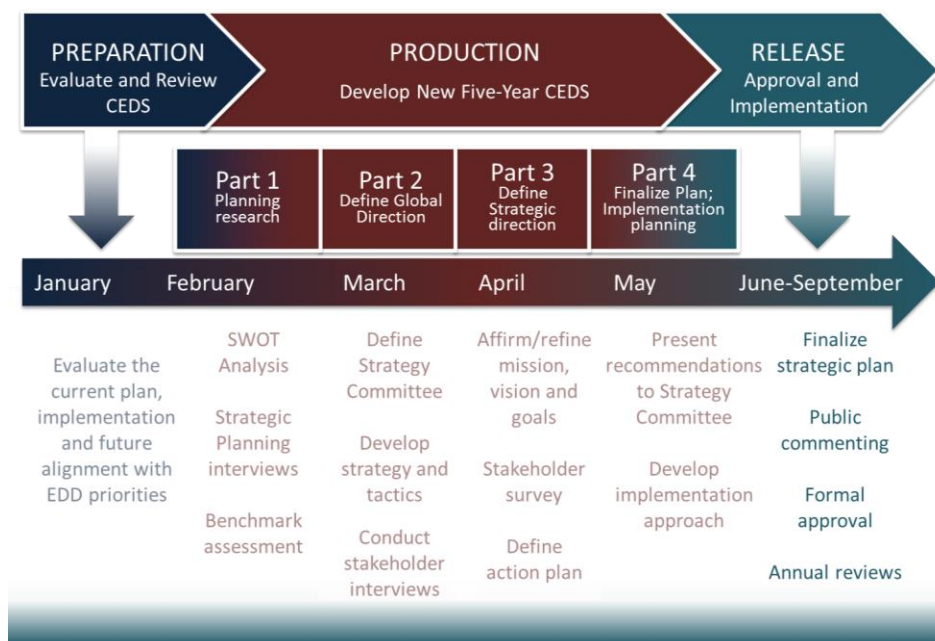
PREPARATION
Evaluate and Review CEDS

PRODUCTION
Develop New Five-Year CEDS

RELEASE
Approval and Implementation

Part 1
Planning research

Part 2
Define Global Direction

Part 3
Define Strategic direction

Part 4
Finalize Plan; Implementation planning

January

February

March

April

May

June-September

Evaluate the current plan, implementation and future alignment with EDD priorities

SWOT Analysis

Strategic Planning interviews

Benchmark assessment

Define Strategy Committee

Develop strategy and tactics

Conduct stakeholder interviews

Affirm/refine mission, vision and goals

Stakeholder survey

Define action plan

Present recommendations to Strategy Committee

Develop implementation approach

Finalize strategic plan

Public commenting

Formal approval

Annual reviews